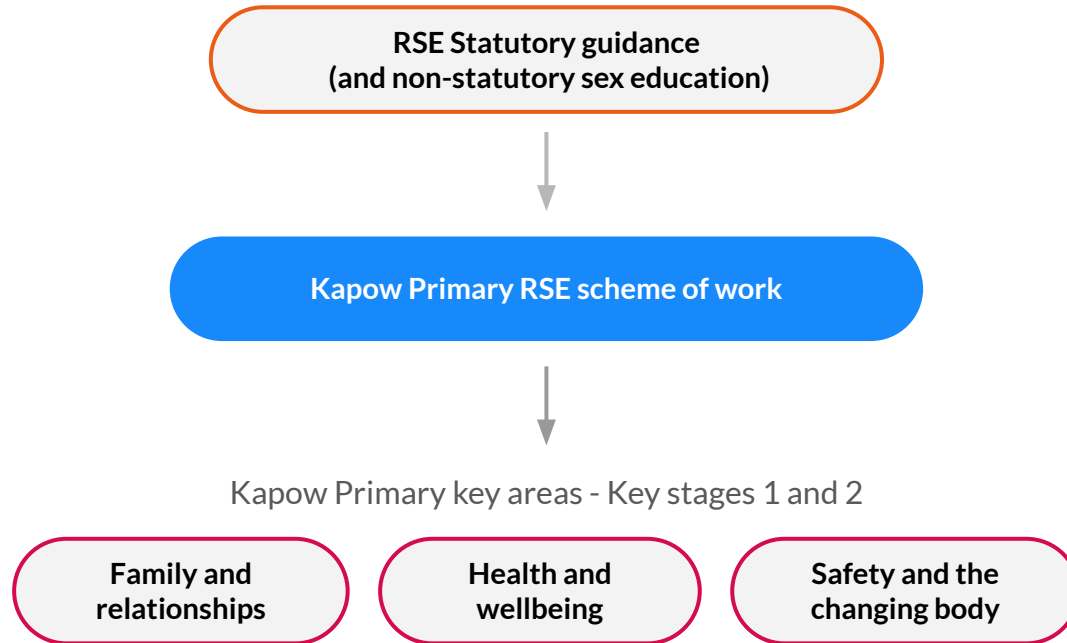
RSE Statutory guidance
(and non-statutory sex education)

Kapow Primary RSE scheme of work

Kapow Primary key areas - Key stages 1 and 2

Family and relationships

Health and wellbeing

Safety and the changing body